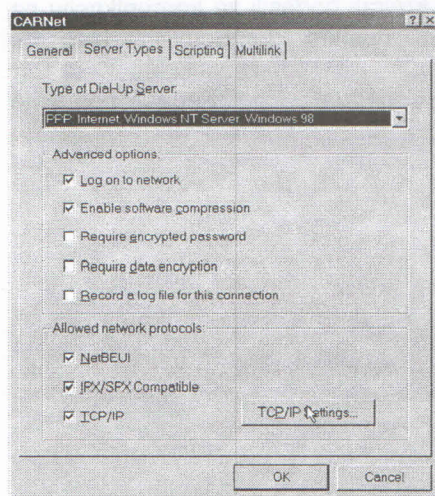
CARNet

?
X

General
Server Types
Scripting
Multilink

Type of Dial-Up Server:

PPP: Internet, Windows NT Server, Windows 98

Advanced options:

Log on to network

Enable software compression

Require encrypted password

Require data encryption

Record a log file for this connection

Allowed network protocols:

NetBEUI

IPX/SPX Compatible

TCP/IP

TCP/IP Settings...

OK

Cancel